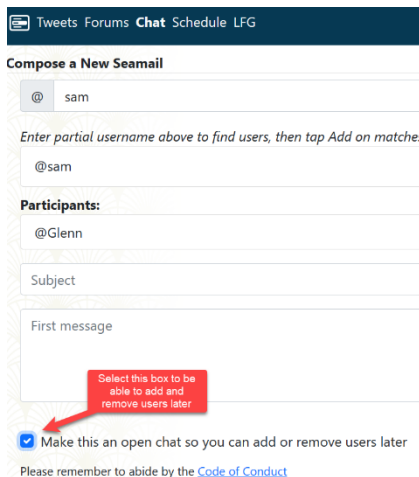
Tweets Forums Chat Schedule LFG

Compose a New Seamail

@ sam

Enter partial username above to find users, then tap Add on matche

@sam

Participants:

@Glenn

Subject

First message

Select this box to be able to add and remove users later

Make this an open chat so you can add or remove users later

Please remember to abide by the Code of Conduct